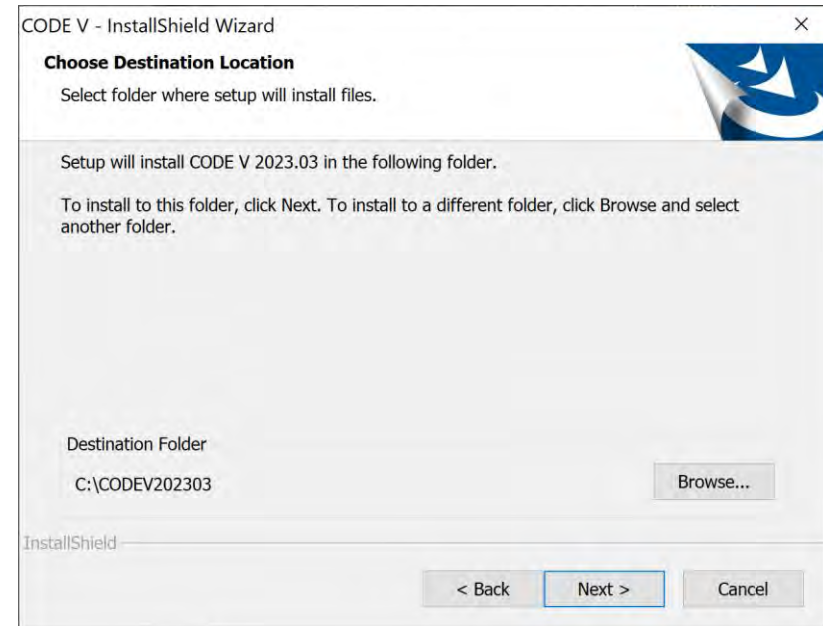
CODE V - InstallShield Wizard

×

Choose Destination Location

Select folder where setup will install files.

Setup will install CODE V 2023.03 in the following folder.

To install to this folder, click Next. To install to a different folder, click Browse and select another folder.

Destination Folder

C:\CODEV202303

Browse...

InstallShield

< Back

Next >

Cancel